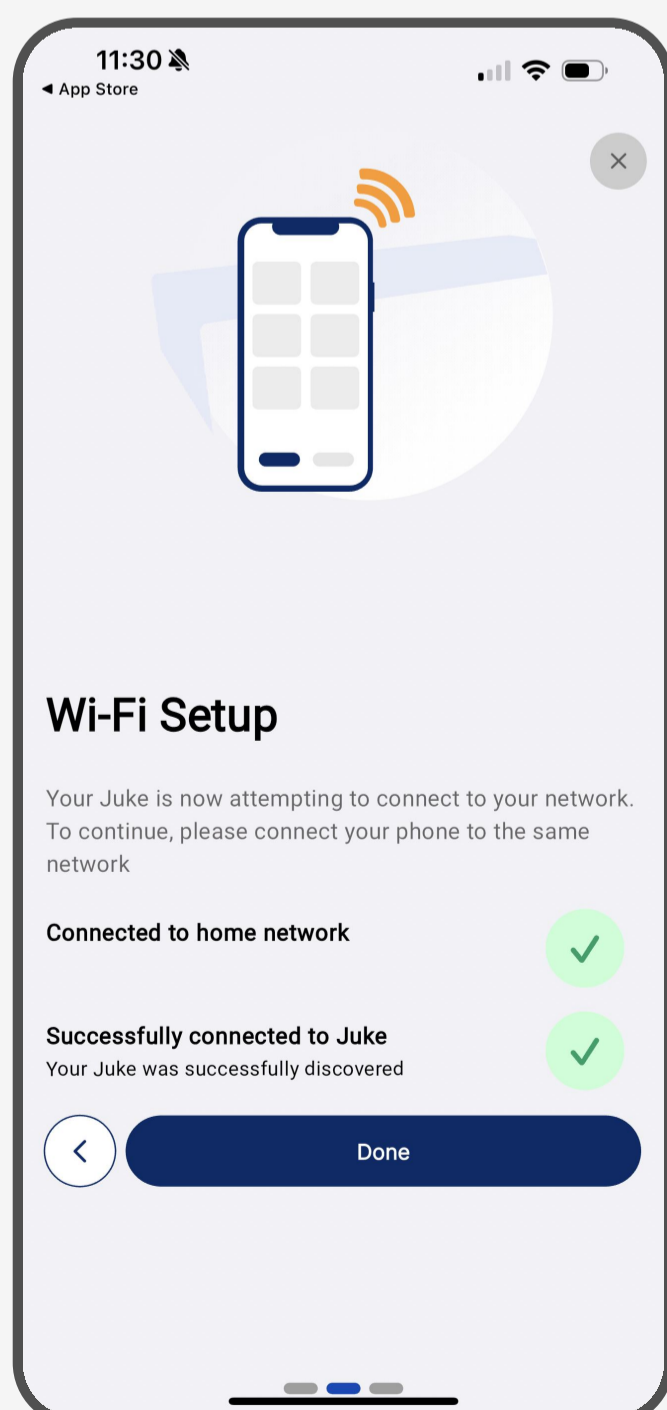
11:30
◀ App Store

Wi-Fi Setup

Your Juke is now attempting to connect to your network. To continue, please connect your phone to the same network

Connected to home network

Successfully connected to Juke
Your Juke was successfully discovered

Done